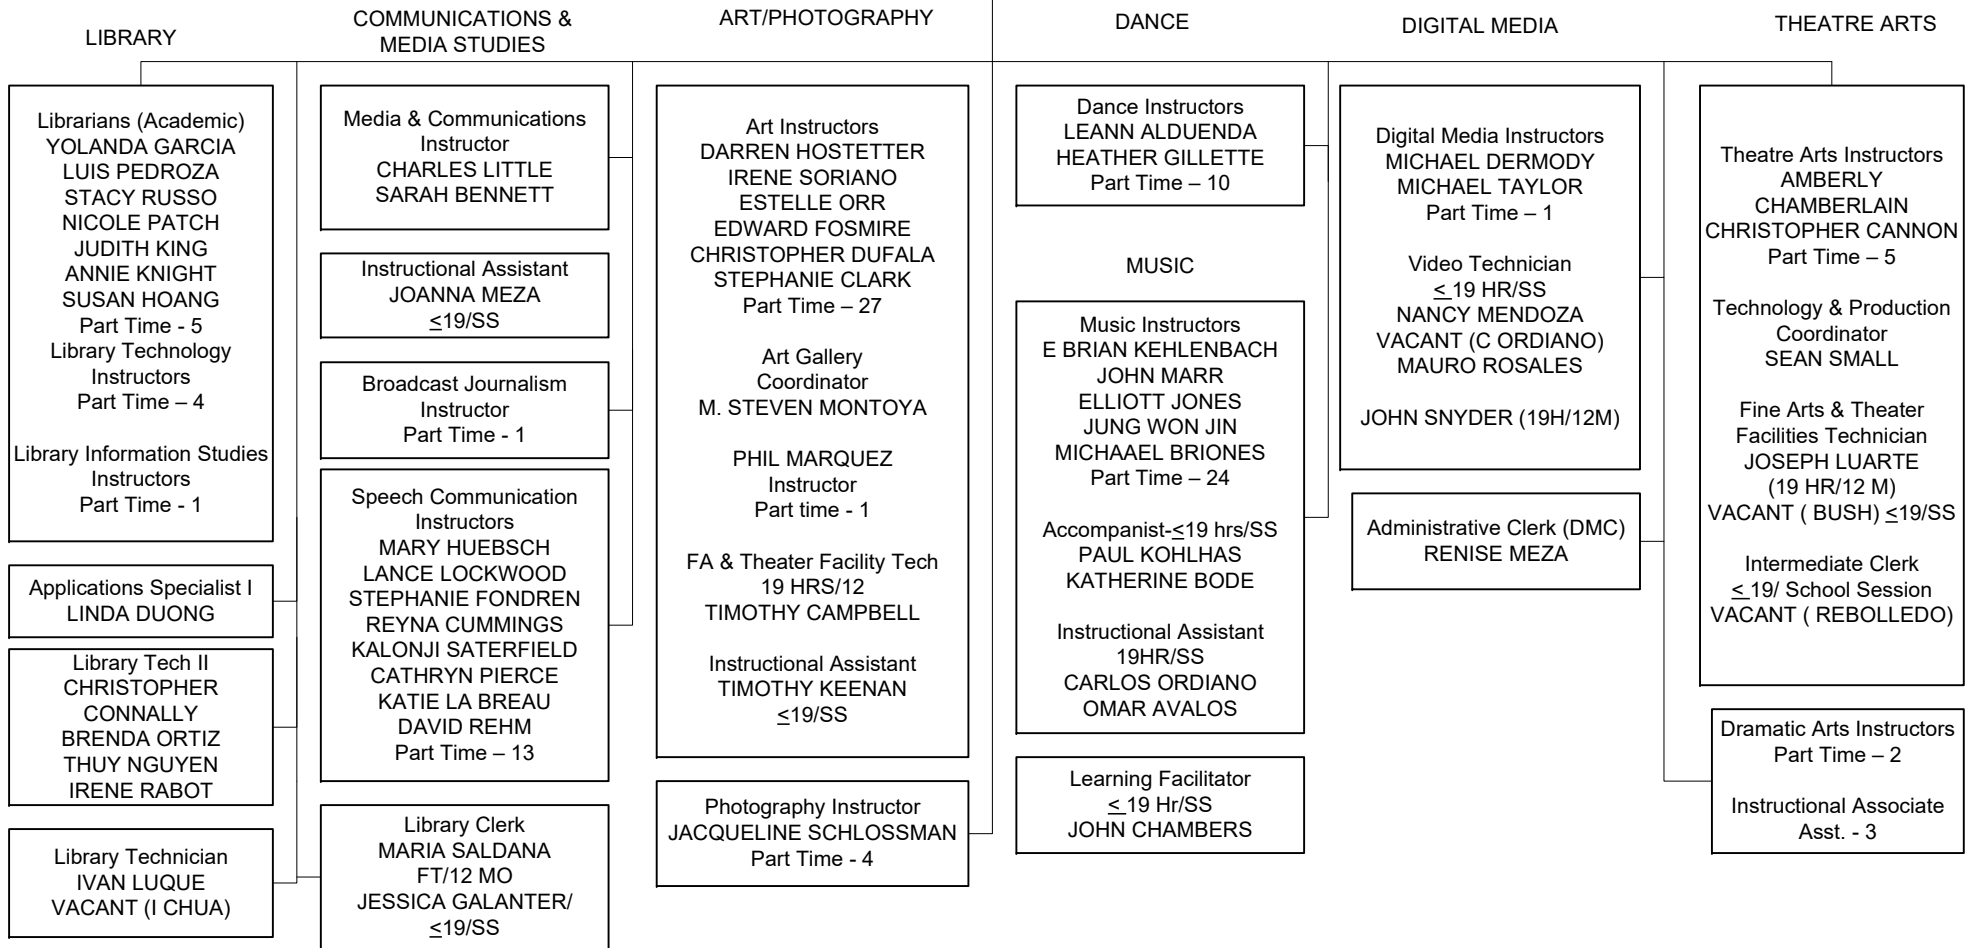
LIBRARY

COMMUNICATIONS & MEDIA STUDIES

ART/PHOTOGRAPHY

DANCE

DIGITAL MEDIA

THEATRE ARTS

Librarians (Academic)
YOLANDA GARCIA
LUIS PEDROZA
STACY RUSSO
NICOLE PATCH
JUDITH KING
ANNIE KNIGHT
SUSAN HOANG
Part Time - 5
Library Technology Instructors
Part Time – 4

Library Information Studies Instructors
Part Time - 1

Applications Specialist I
LINDA DUONG

Library Tech II
CHRISTOPHER CONNALLY
BRENDA ORTIZ
THUY NGUYEN
IRENE RABOT

Library Technician
IVAN LUQUE
VACANT (I CHUA)

Media & Communications Instructor
CHARLES LITTLE
SARAH BENNETT

Instructional Assistant
JOANNA MEZA
≤19/SS

Broadcast Journalism Instructor
Part Time - 1

Speech Communication Instructors
MARY HUEBSCH
LANCE LOCKWOOD
STEPHANIE FONDREN
REYNA CUMMINGS
KALONJI SATERFIELD
CATHRYN PIERCE
KATIE LA BREAU
DAVID REHM
Part Time – 13

Library Clerk
MARIA SALDANA
FT/12 MO
JESSICA GALANTER/
≤19/SS

Art Instructors
DARREN HOSTETTER
IRENE SORIANO
ESTELLE ORR
EDWARD FOSMIRE
CHRISTOPHER DUFALA
STEPHANIE CLARK
Part Time – 27

Art Gallery Coordinator
M. STEVEN MONTOYA

PHIL MARQUEZ
Instructor
Part time - 1

FA & Theater Facility Tech
19 HRS/12
TIMOTHY CAMPBELL

Instructional Assistant
TIMOTHY KEENAN
≤19/SS

Photography Instructor
JACQUELINE SCHLOSSMAN
Part Time - 4

Dance Instructors
LEANN ALDUENDA
HEATHER GILLETTE
Part Time – 10

MUSIC

Music Instructors
E BRIAN KEHLENBACH
JOHN MARR
ELLIOTT JONES
JUNG WON JIN
MICHAAEL BRIONES
Part Time – 24

Accompanist-≤19 hrs/SS
PAUL KOHLHAS
KATHERINE BODE

Instructional Assistant
19HR/SS
CARLOS ORDIANO
OMAR AVALOS

Learning Facilitator
≤ 19 Hr/SS
JOHN CHAMBERS

Digital Media Instructors
MICHAEL DERMODY
MICHAEL TAYLOR
Part Time – 1

Video Technician
≤ 19 HR/SS
NANCY MENDOZA
VACANT (C ORDIANO)
MAURO ROSALES

JOHN SNYDER (19H/12M)

Administrative Clerk (DMC)
RENISE MEZA

Theatre Arts Instructors
AMBERLY CHAMBERLAIN
CHRISTOPHER CANNON
Part Time – 5

Technology & Production Coordinator
SEAN SMALL

Fine Arts & Theater Facilities Technician
JOSEPH LUARTE
(19 HR/12 M)
VACANT ( BUSH) ≤19/SS

Intermediate Clerk
≤ 19/ School Session
VACANT ( REBOLLEDO)

Dramatic Arts Instructors
Part Time – 2

Instructional Associate
Asst. - 3